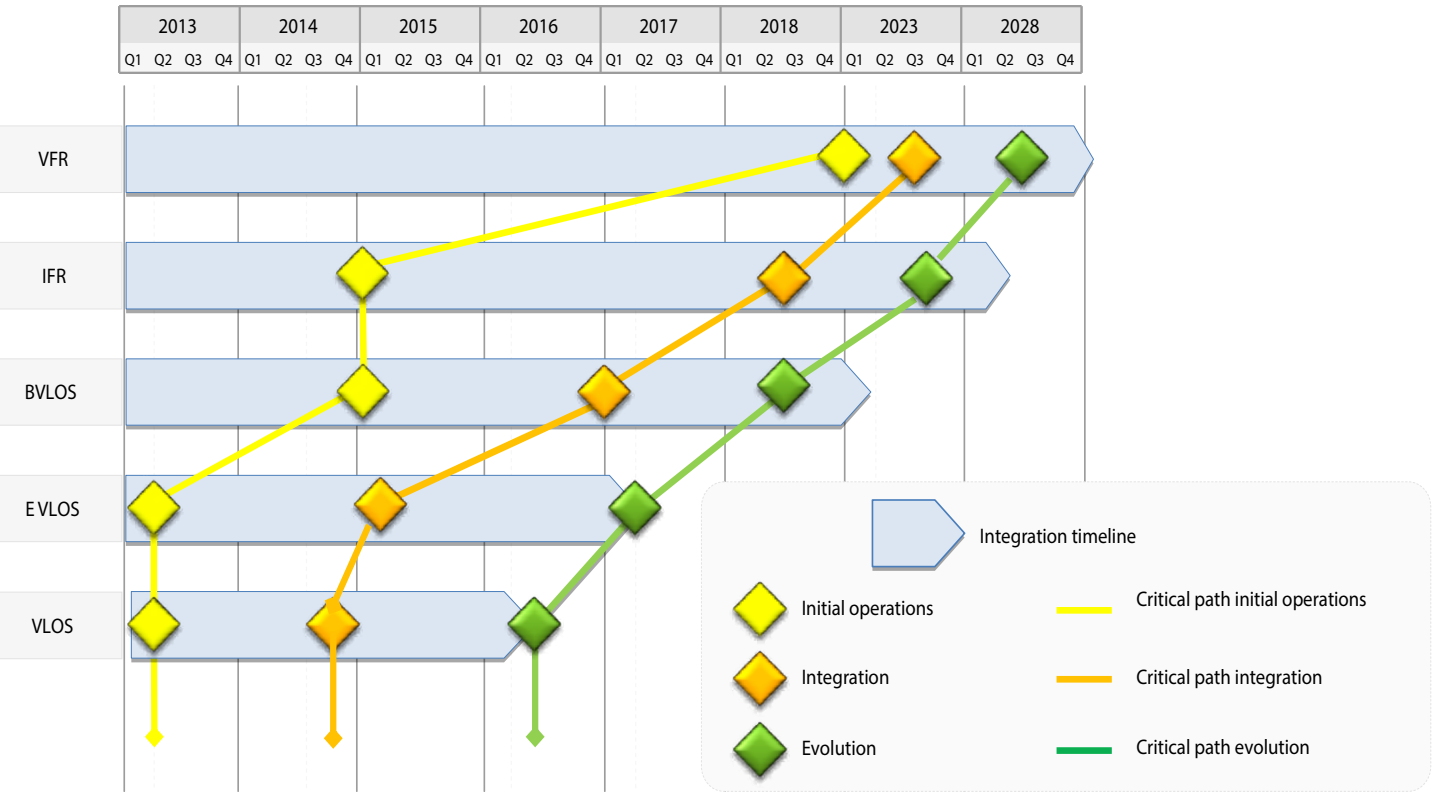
| 2013 | | | | 2014 | | | | 2015 | | | | 2016 | | | | 2017 | | | | 2018 | | | | 2023 | | | | 2028 | | | |
|---|---|---|---|---|---|---|---|---|---|---|---|---|---|---|---|---|---|---|---|---|---|---|---|---|---|---|---|---|---|---|---|
| Q1 | Q2 | Q3 | Q4 | Q1 | Q2 | Q3 | Q4 | Q1 | Q2 | Q3 | Q4 | Q1 | Q2 | Q3 | Q4 | Q1 | Q2 | Q3 | Q4 | Q1 | Q2 | Q3 | Q4 | Q1 | Q2 | Q3 | Q4 | Q1 | Q2 | Q3 | Q4 |

VFR
IFR
BVLOS
E VLOS
VLOS

Integration timeline
Initial operations
Critical path initial operations
Integration
Critical path integration
Evolution
Critical path evolution